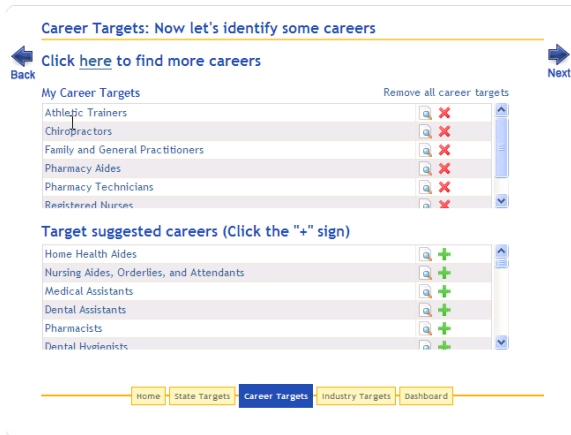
Career Targets: Now let's identify some careers

Back

Next

Click here to find more careers

My Career Targets

Remove all career targets

Athletic Trainers
Chiropractors
Family and General Practitioners
Pharmacy Aides
Pharmacy Technicians
Registered Nurses

Target suggested careers (Click the "+" sign)

Home Health Aides
Nursing Aides, Orderlies, and Attendants
Medical Assistants
Dental Assistants
Pharmacists
Dental Hygienists

Home | State Targets | Career Targets | Industry Targets | Dashboard